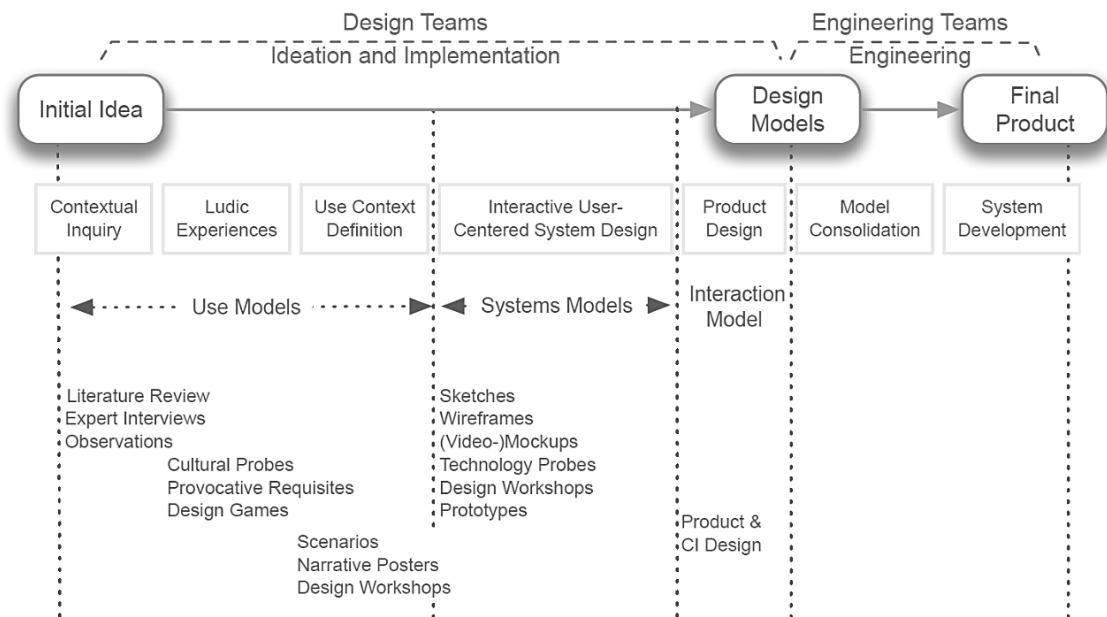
Design Teams
Ideation and Implementation

Engineering Teams
Engineering

Initial Idea

Design Models

Final Product

Contextual Inquiry

Ludic Experiences

Use Context Definition

Interactive User-Centered System Design

Product Design

Model Consolidation

System Development

Use Models

Systems Models

Interaction Model

Literature Review
Expert Interviews
Observations

Cultural Probes
Provocative Requisites
Design Games

Scenarios
Narrative Posters
Design Workshops

Sketches
Wireframes
(Video-)Mockups
Technology Probes
Design Workshops
Prototypes

Product & CI Design